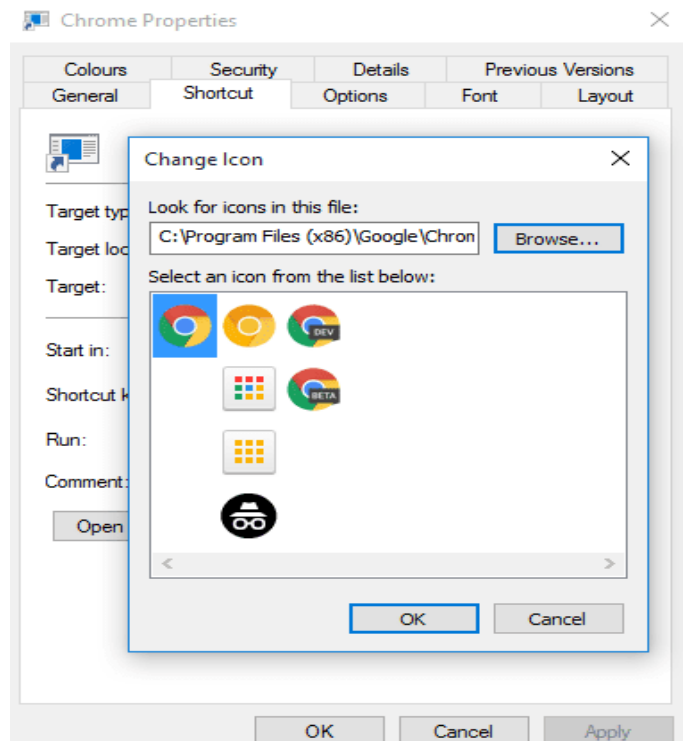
Chrome Properties

Colours
Security
Details
Previous Versions
General
Shortcut
Options
Font
Layout

Target typ
Target loc
Target:
Start in:
Shortcut k
Run:
Comment:
Open

Change Icon

Look for icons in this file:
C:\Program Files (x86)\Google\Chron
Browse...
Select an icon from the list below:
DEV
BETA

OK
Cancel

OK
Cancel
Apply